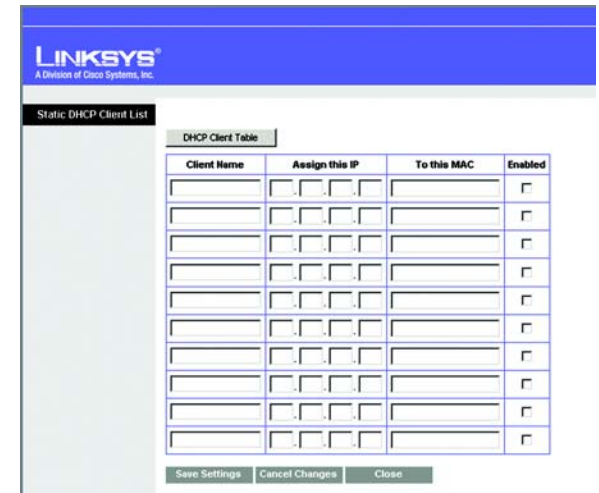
LINKSYS®
A Division of Cisco Systems, Inc.

Static DHCP Client List

DHCP Client Table

| Client Name | Assign this IP | To this MAC | Enabled |
|---|---|---|---|
| | . . . | | |
| | . . . | | |
| | . . . | | |
| | . . . | | |
| | . . . | | |
| | . . . | | |
| | . . . | | |
| | . . . | | |
| | . . . | | |
| | . . . | | |

Save Settings Cancel Changes Close